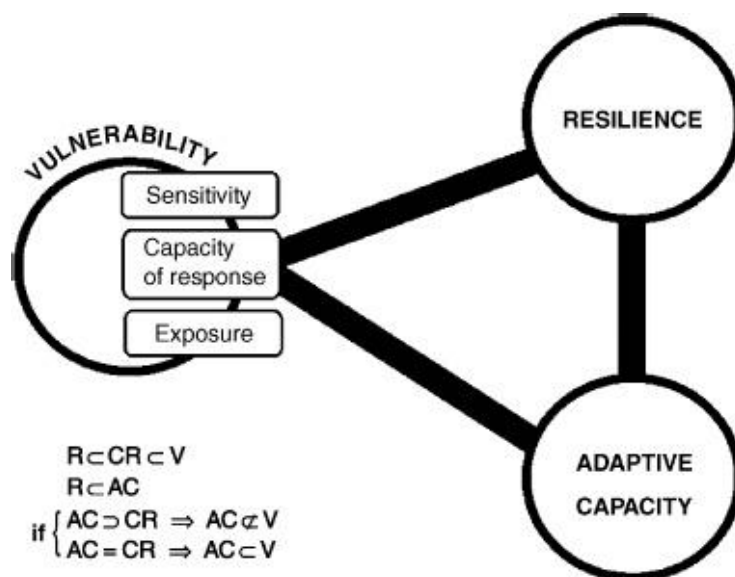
VULNERABILITY

Sensitivity

Capacity of response

Exposure

RESILIENCE

ADAPTIVE CAPACITY

$R \subset CR \subset V$

$R \subset AC$

if $\begin{cases} AC \supset CR \Rightarrow AC \not\subset V \\ AC = CR \Rightarrow AC \subset V \end{cases}$